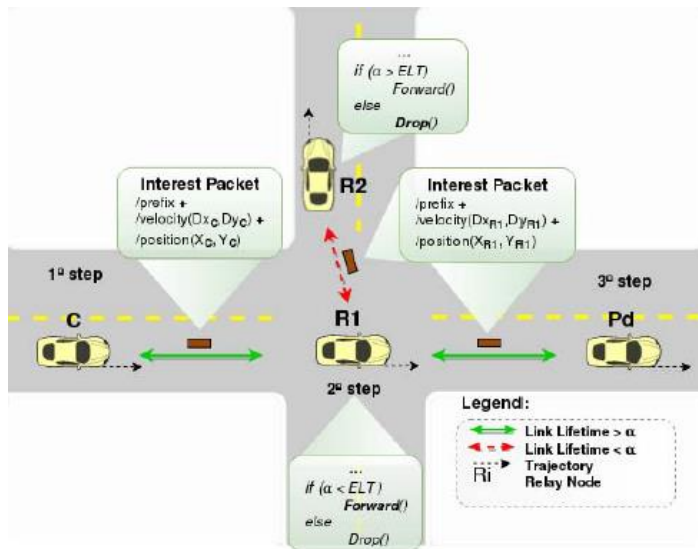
...
if (α > ELT)
Forward()
else
Drop()

R2

Interest Packet
/prefix +
/velocity(Dx$_C$,Dy$_C$) +
/position(X$_C$, Y$_C$)

Interest Packet
/prefix +
/velocity(Dx$_{R1}$,Dy$_{R1}$) +
/position(X$_{R1}$, Y$_{R1}$)

1º step

C

R1

3º step

Pd

2º step

...
if (α < ELT)
Forward()
else
Drop()

Legend:
Link Lifetime > α
Link Lifetime < α
Trajectory
Ri Relay Node